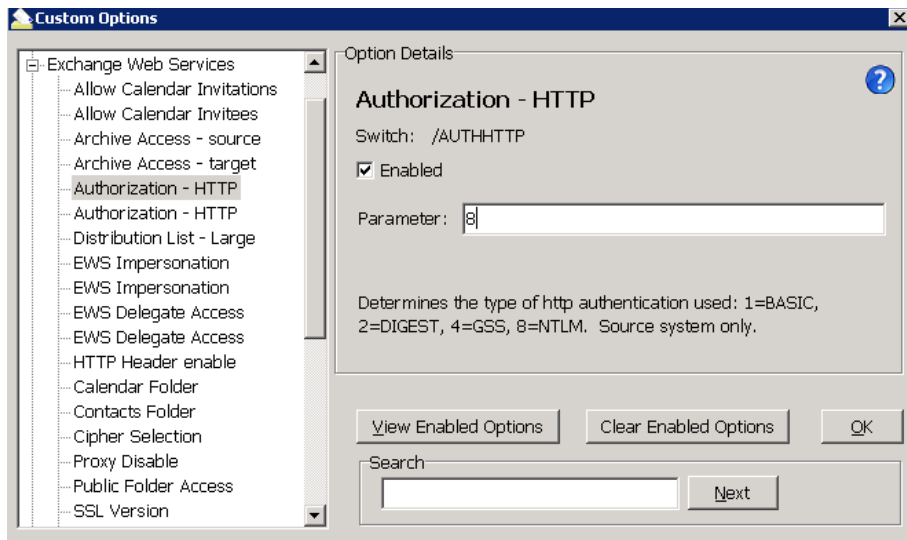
Custom Options

Exchange Web Services
Allow Calendar Invitations
Allow Calendar Invitees
Archive Access - source
Archive Access - target
Authorization - HTTP
Authorization - HTTP
Distribution List - Large
EWS Impersonation
EWS Impersonation
EWS Delegate Access
EWS Delegate Access
HTTP Header enable
Calendar Folder
Contacts Folder
Cipher Selection
Proxy Disable
Public Folder Access
SSL Version

Option Details

Authorization - HTTP

Switch: /AUTHHTTP

Enabled

Parameter: 8

Determines the type of http authentication used: 1=BASIC, 2=DIGEST, 4=GSS, 8=NTLM. Source system only.

View Enabled Options

Clear Enabled Options

OK

Search

Next